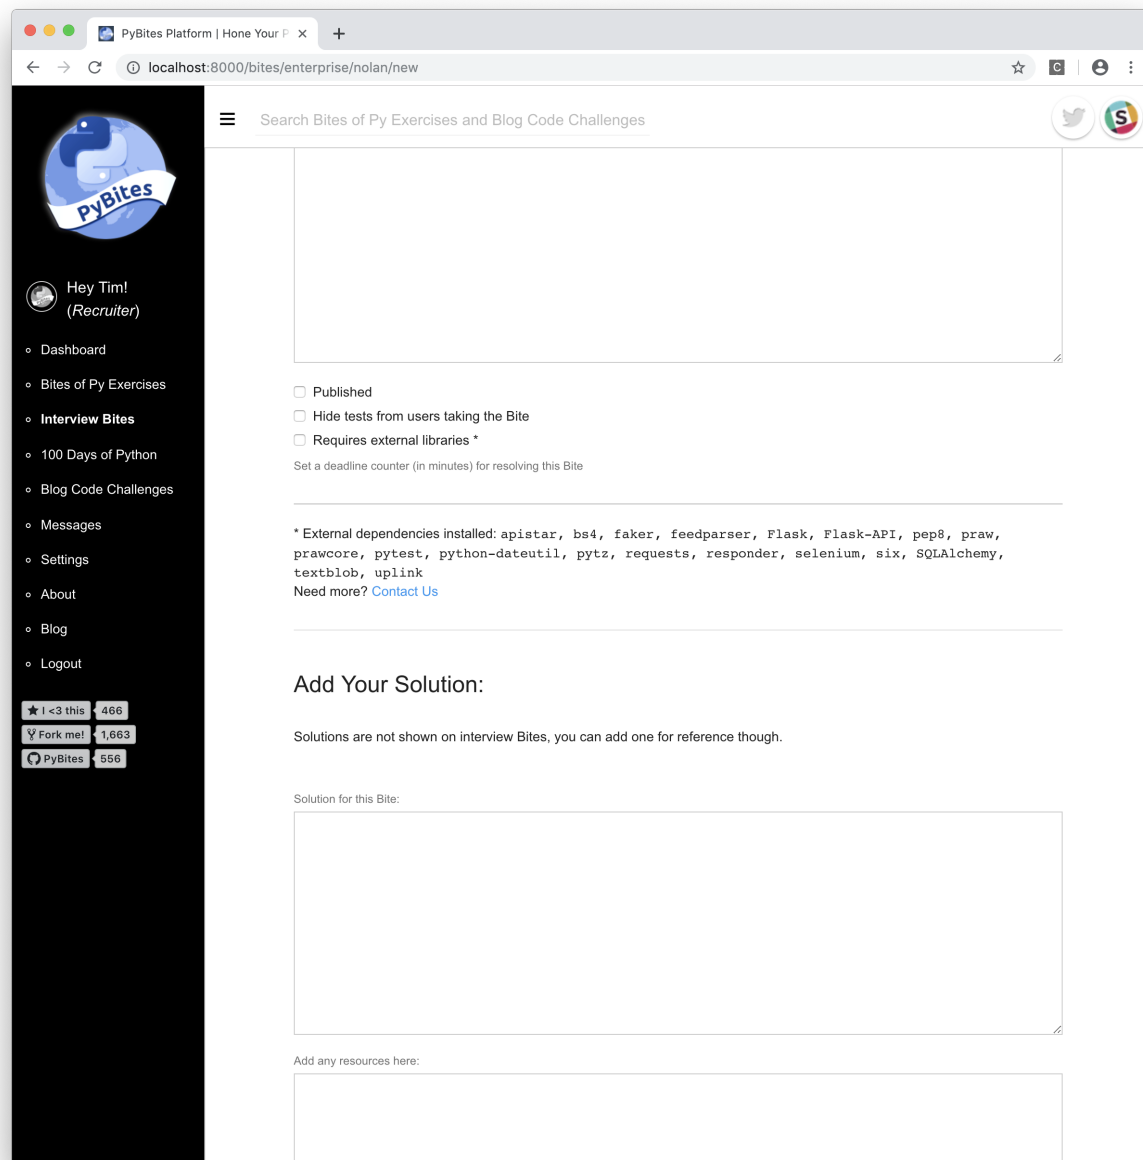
PyBites Platform | Hone Your P
localhost:8000/bites/enterprise/nolan/new

PyBites

Hey Tim!
(Recruiter)

Dashboard
Bites of Py Exercises
Interview Bites
100 Days of Python
Blog Code Challenges
Messages
Settings
About
Blog
Logout

I <3 this 466
Fork me! 1,663
PyBites 556

Search Bites of Py Exercises and Blog Code Challenges

Published
Hide tests from users taking the Bite
Requires external libraries *

Set a deadline counter (in minutes) for resolving this Bite

* External dependencies installed: apistar, bs4, faker, feedparser, Flask, Flask-API, pep8, praw, prawcore, pytest, python-dateutil, pytz, requests, responder, selenium, six, SQLAlchemy, textblob, uplink
Need more? Contact Us

Add Your Solution:

Solutions are not shown on interview Bites, you can add one for reference though.

Solution for this Bite:

Add any resources here: